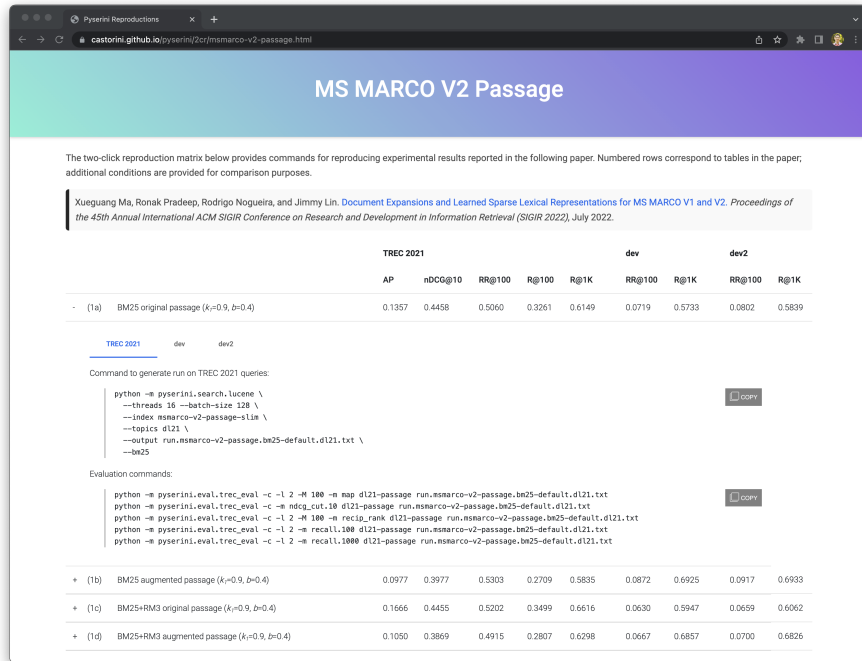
Pyserini Reproductions

castorini.github.io/pyserini/2cr/msmarco-v2-passage.html

MS MARCO V2 Passage

The two-click reproduction matrix below provides commands for reproducing experimental results reported in the following paper. Numbered rows correspond to tables in the paper; additional conditions are provided for comparison purposes.

Xueguang Ma, Ronak Pradeep, Rodrigo Nogueira, and Jimmy Lin. Document Expansions and Learned Sparse Lexical Representations for MS MARCO V1 and V2. Proceedings of the 45th Annual International ACM SIGIR Conference on Research and Development in Information Retrieval (SIGIR 2022), July 2022.

| | | | TREC 2021 | | | | | dev | | dev2 | |
|---|---|---|---|---|---|---|---|---|---|---|---|
| | | | AP | nDCG@10 | RR@100 | R@100 | R@1K | RR@100 | R@1K | RR@100 | R@1K |
| - | (1a) | BM25 original passage ($k_1$=0.9, $b$=0.4) | 0.1357 | 0.4458 | 0.5060 | 0.3261 | 0.6149 | 0.0719 | 0.5733 | 0.0802 | 0.5839 |

TREC 2021 dev dev2

Command to generate run on TREC 2021 queries:

python -m pyserini.search.lucene \
  --threads 16 --batch-size 128 \
  --index msmarco-v2-passage-slim \
  --topics dl21 \
  --output run.msmarco-v2-passage.bm25-default.dl21.txt \
  --bm25

COPY

Evaluation commands:

python -m pyserini.eval.trec_eval -c -l 2 -M 100 -m map dl21-passage run.msmarco-v2-passage.bm25-default.dl21.txt
python -m pyserini.eval.trec_eval -c -m ndcg_cut.10 dl21-passage run.msmarco-v2-passage.bm25-default.dl21.txt
python -m pyserini.eval.trec_eval -c -l 2 -M 100 -m recip_rank dl21-passage run.msmarco-v2-passage.bm25-default.dl21.txt
python -m pyserini.eval.trec_eval -c -l 2 -m recall.100 dl21-passage run.msmarco-v2-passage.bm25-default.dl21.txt
python -m pyserini.eval.trec_eval -c -l 2 -m recall.1000 dl21-passage run.msmarco-v2-passage.bm25-default.dl21.txt

COPY

| | | | | | | | | | | | |
|---|---|---|---|---|---|---|---|---|---|---|---|
| + | (1b) | BM25 augmented passage ($k_1$=0.9, $b$=0.4) | 0.0977 | 0.3977 | 0.5303 | 0.2709 | 0.5835 | 0.0872 | 0.6925 | 0.0917 | 0.6933 |
| + | (1c) | BM25+RM3 original passage ($k_1$=0.9, $b$=0.4) | 0.1666 | 0.4455 | 0.5202 | 0.3499 | 0.6616 | 0.0630 | 0.5947 | 0.0659 | 0.6062 |
| + | (1d) | BM25+RM3 augmented passage ($k_1$=0.9, $b$=0.4) | 0.1050 | 0.3869 | 0.4915 | 0.2807 | 0.6298 | 0.0667 | 0.6857 | 0.0700 | 0.6826 |